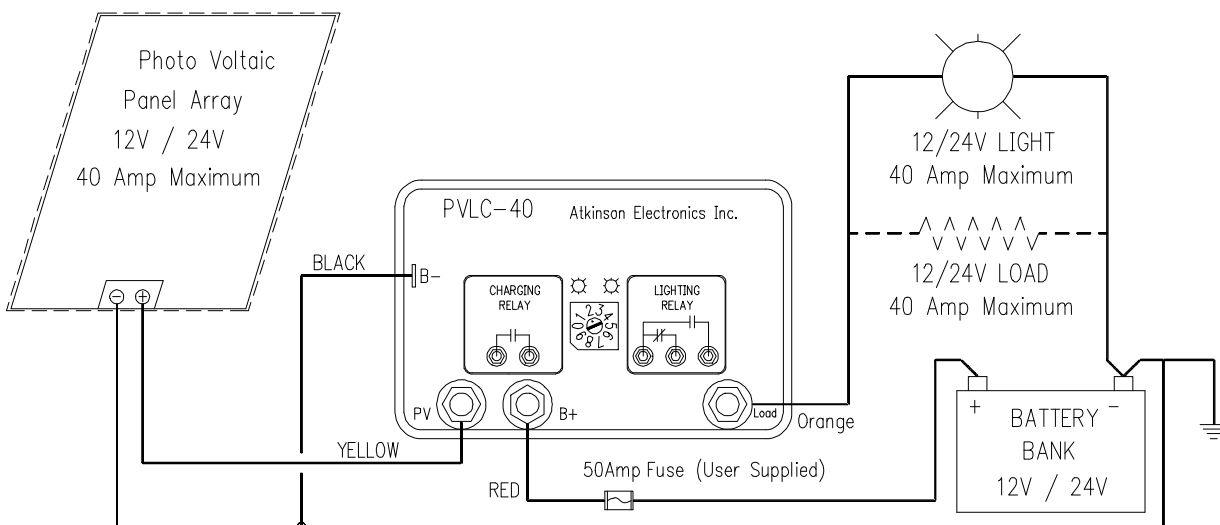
Photo Voltaic
Panel Array
12V / 24V
40 Amp Maximum

$\ominus$ $\oplus$

PVLC-40 Atkinson Electronics Inc.

BLACK
B-

CHARGING RELAY

0 1 2 3 4 5 6 7 8 9

LIGHTING RELAY

PV
B+
Load
Orange

YELLOW

RED
50Amp Fuse (User Supplied)

12/24V LIGHT
40 Amp Maximum

12/24V LOAD
40 Amp Maximum

+
-
BATTERY
BANK
12V / 24V